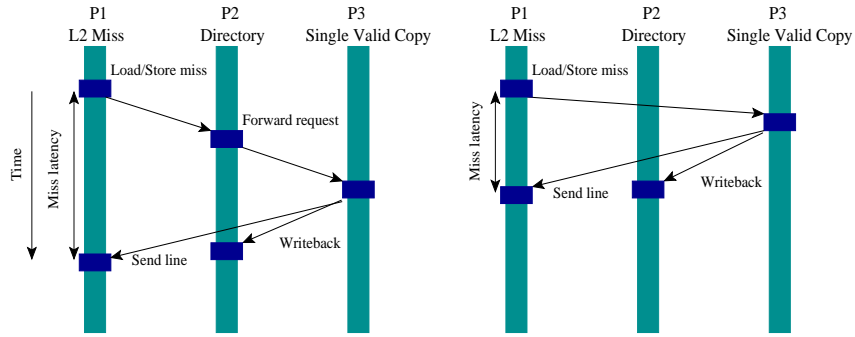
P1
L2 Miss

P2
Directory

P3
Single Valid Copy

Time

Miss latency

Load/Store miss

Forward request

Writeback

Send line

P1
L2 Miss

P2
Directory

P3
Single Valid Copy

Miss latency

Load/Store miss

Writeback

Send line